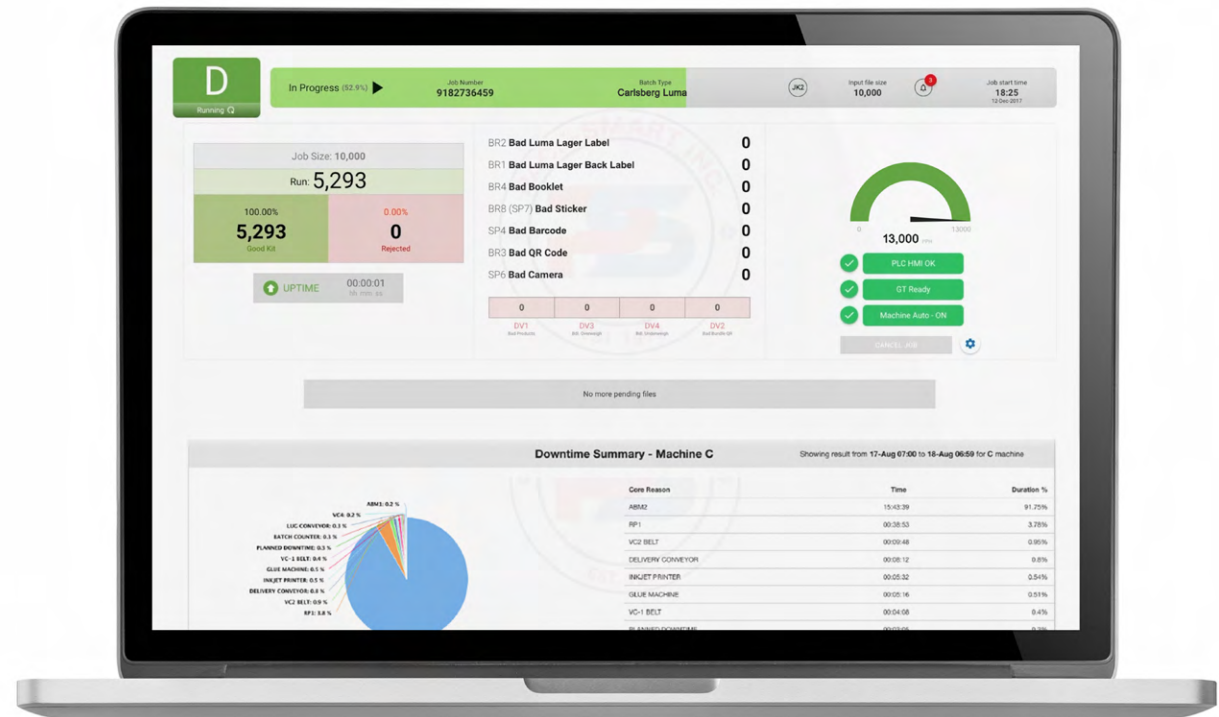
D
Running

In Progress (52.9%)

Job Number
9182736459

Batch Type
Carlsberg Luma

JK2

Input file size
10,000

3

Job start time
18:25
12 Dec 2017

Job Size: 10,000

Run: 5,293

100.00%
5,293
Good Kit

0.00%
0
Rejected

UPTIME
00:00:01
hh:mm:ss

BR2 Bad Luma Lager Label 0
BR1 Bad Luma Lager Back Label 0
BR4 Bad Booklet 0
BR8 (SP7) Bad Sticker 0
SP4 Bad Barcode 0
BR3 Bad QR Code 0
SP6 Bad Camera 0

| 0 | 0 | 0 | 0 |
|---|---|---|---|
| DV1 | DV3 | DV4 | DV2 |
| Bad Products | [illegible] | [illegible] | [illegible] |

0
13000
13,000

PLC HMI OK
GT Ready
Machine Auto - ON
CANCEL JOB

No more pending files

Downtime Summary - Machine C

Showing result from 17-Aug 07:00 to 18-Aug 06:59 for C machine

ABM2: 0.2 %
VC4: 0.2 %
LUC CONVEYOR: 0.3 %
BATCH COUNTER: 0.3 %
PLANNED DOWNTIME: 0.3 %
VC-1 BELT: 0.4 %
GLUE MACHINE: 0.5 %
INKJET PRINTER: 0.5 %
DELIVERY CONVEYOR: 0.8 %
VC2 BELT: 0.9 %
RP1: 3.8 %

| Core Reason | Time | Duration % |
|---|---|---|
| ABM2 | 15:43:39 | 91.75% |
| RP1 | 00:38:53 | 3.78% |
| VC2 BELT | 00:09:48 | 0.95% |
| DELIVERY CONVEYOR | 00:08:12 | 0.8% |
| INKJET PRINTER | 00:05:32 | 0.54% |
| GLUE MACHINE | 00:05:16 | 0.51% |
| VC-1 BELT | 00:04:08 | 0.4% |
| PLANNED DOWNTIME | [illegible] | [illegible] |